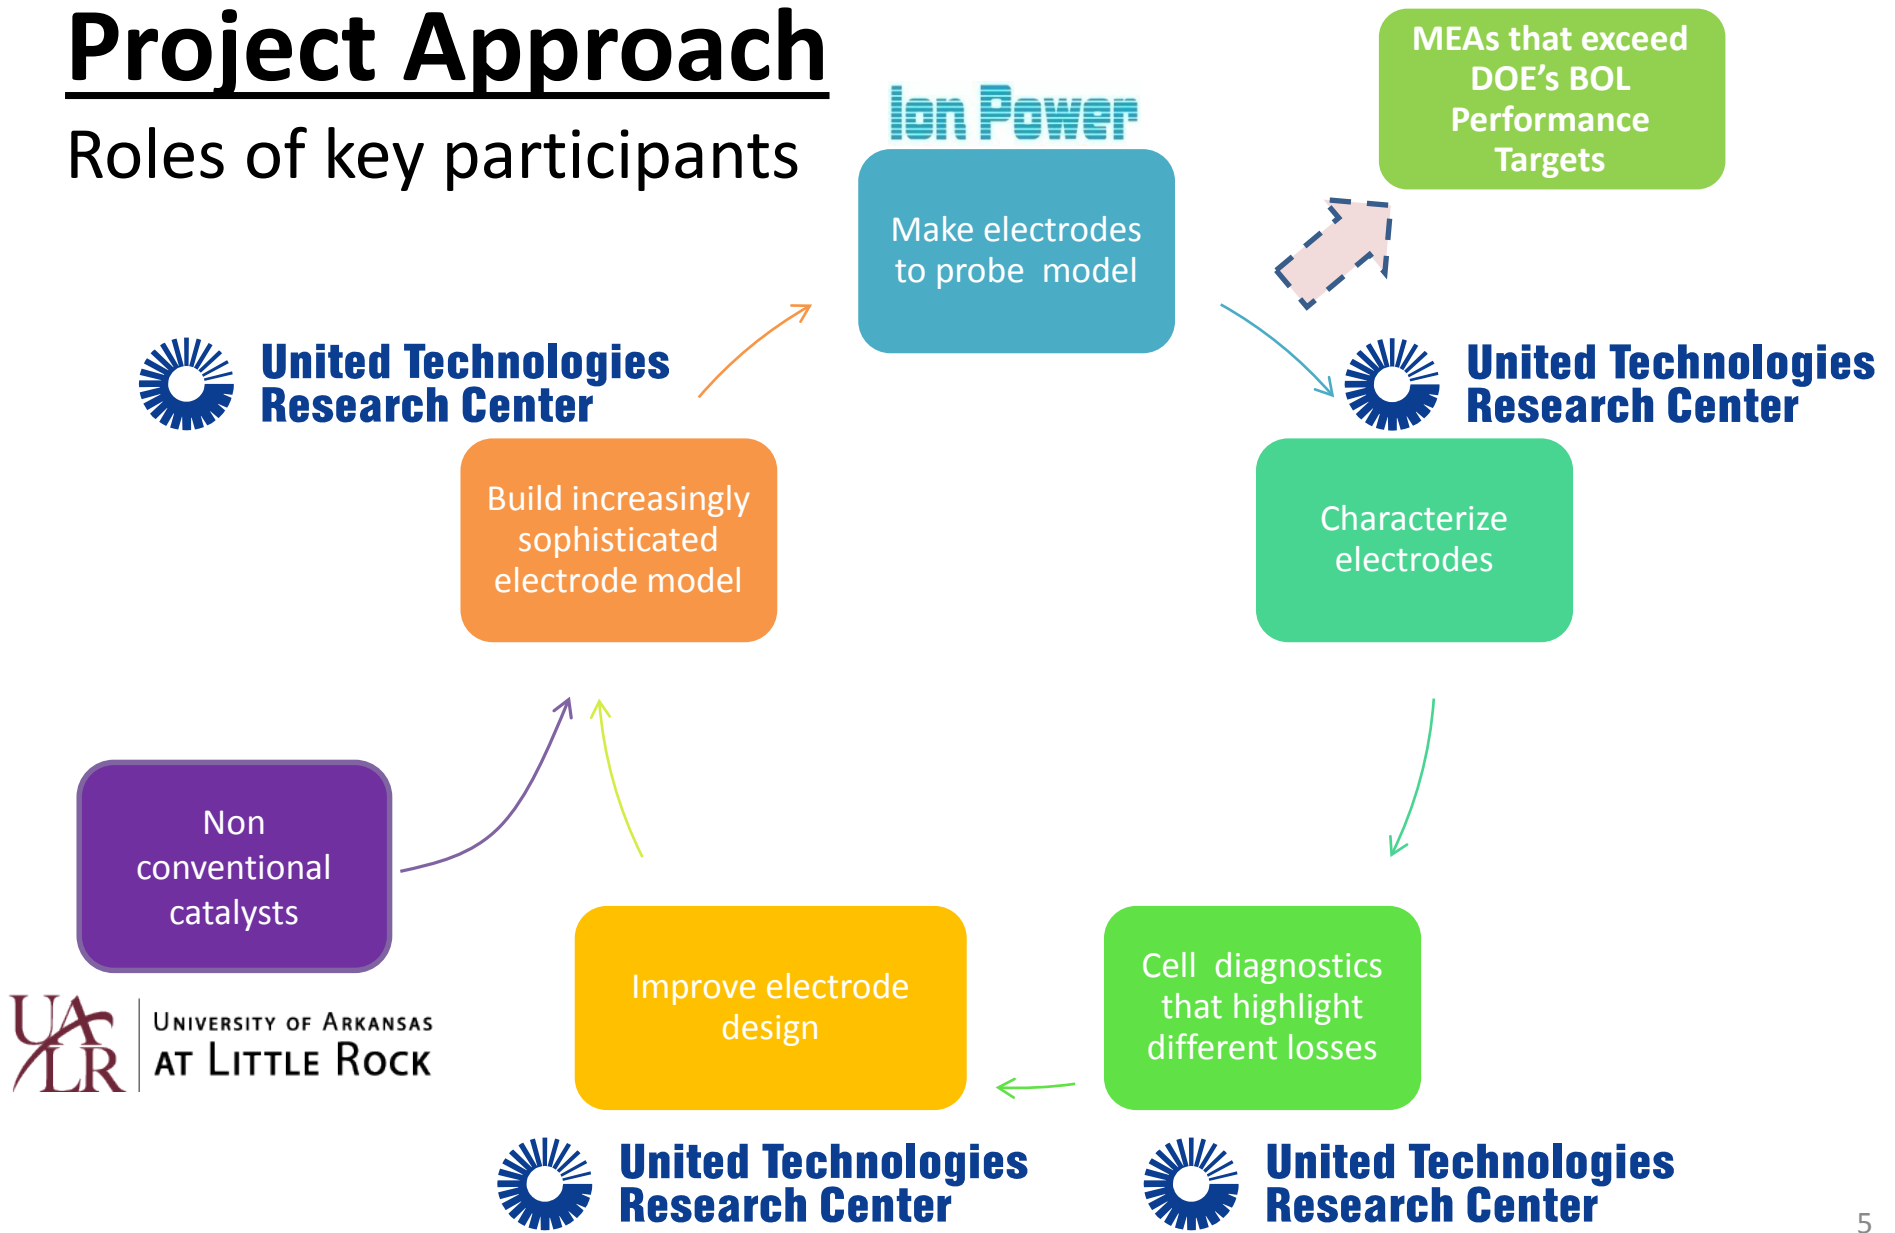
Project Approach

Roles of key participants

Ion Power

Make electrodes to probe model

MEAs that exceed DOE's BOL Performance Targets

United Technologies Research Center

United Technologies Research Center

Build increasingly sophisticated electrode model

Characterize electrodes

Non conventional catalysts

UALR University of Arkansas at Little Rock

Improve electrode design

Cell diagnostics that highlight different losses

United Technologies Research Center

United Technologies Research Center

5